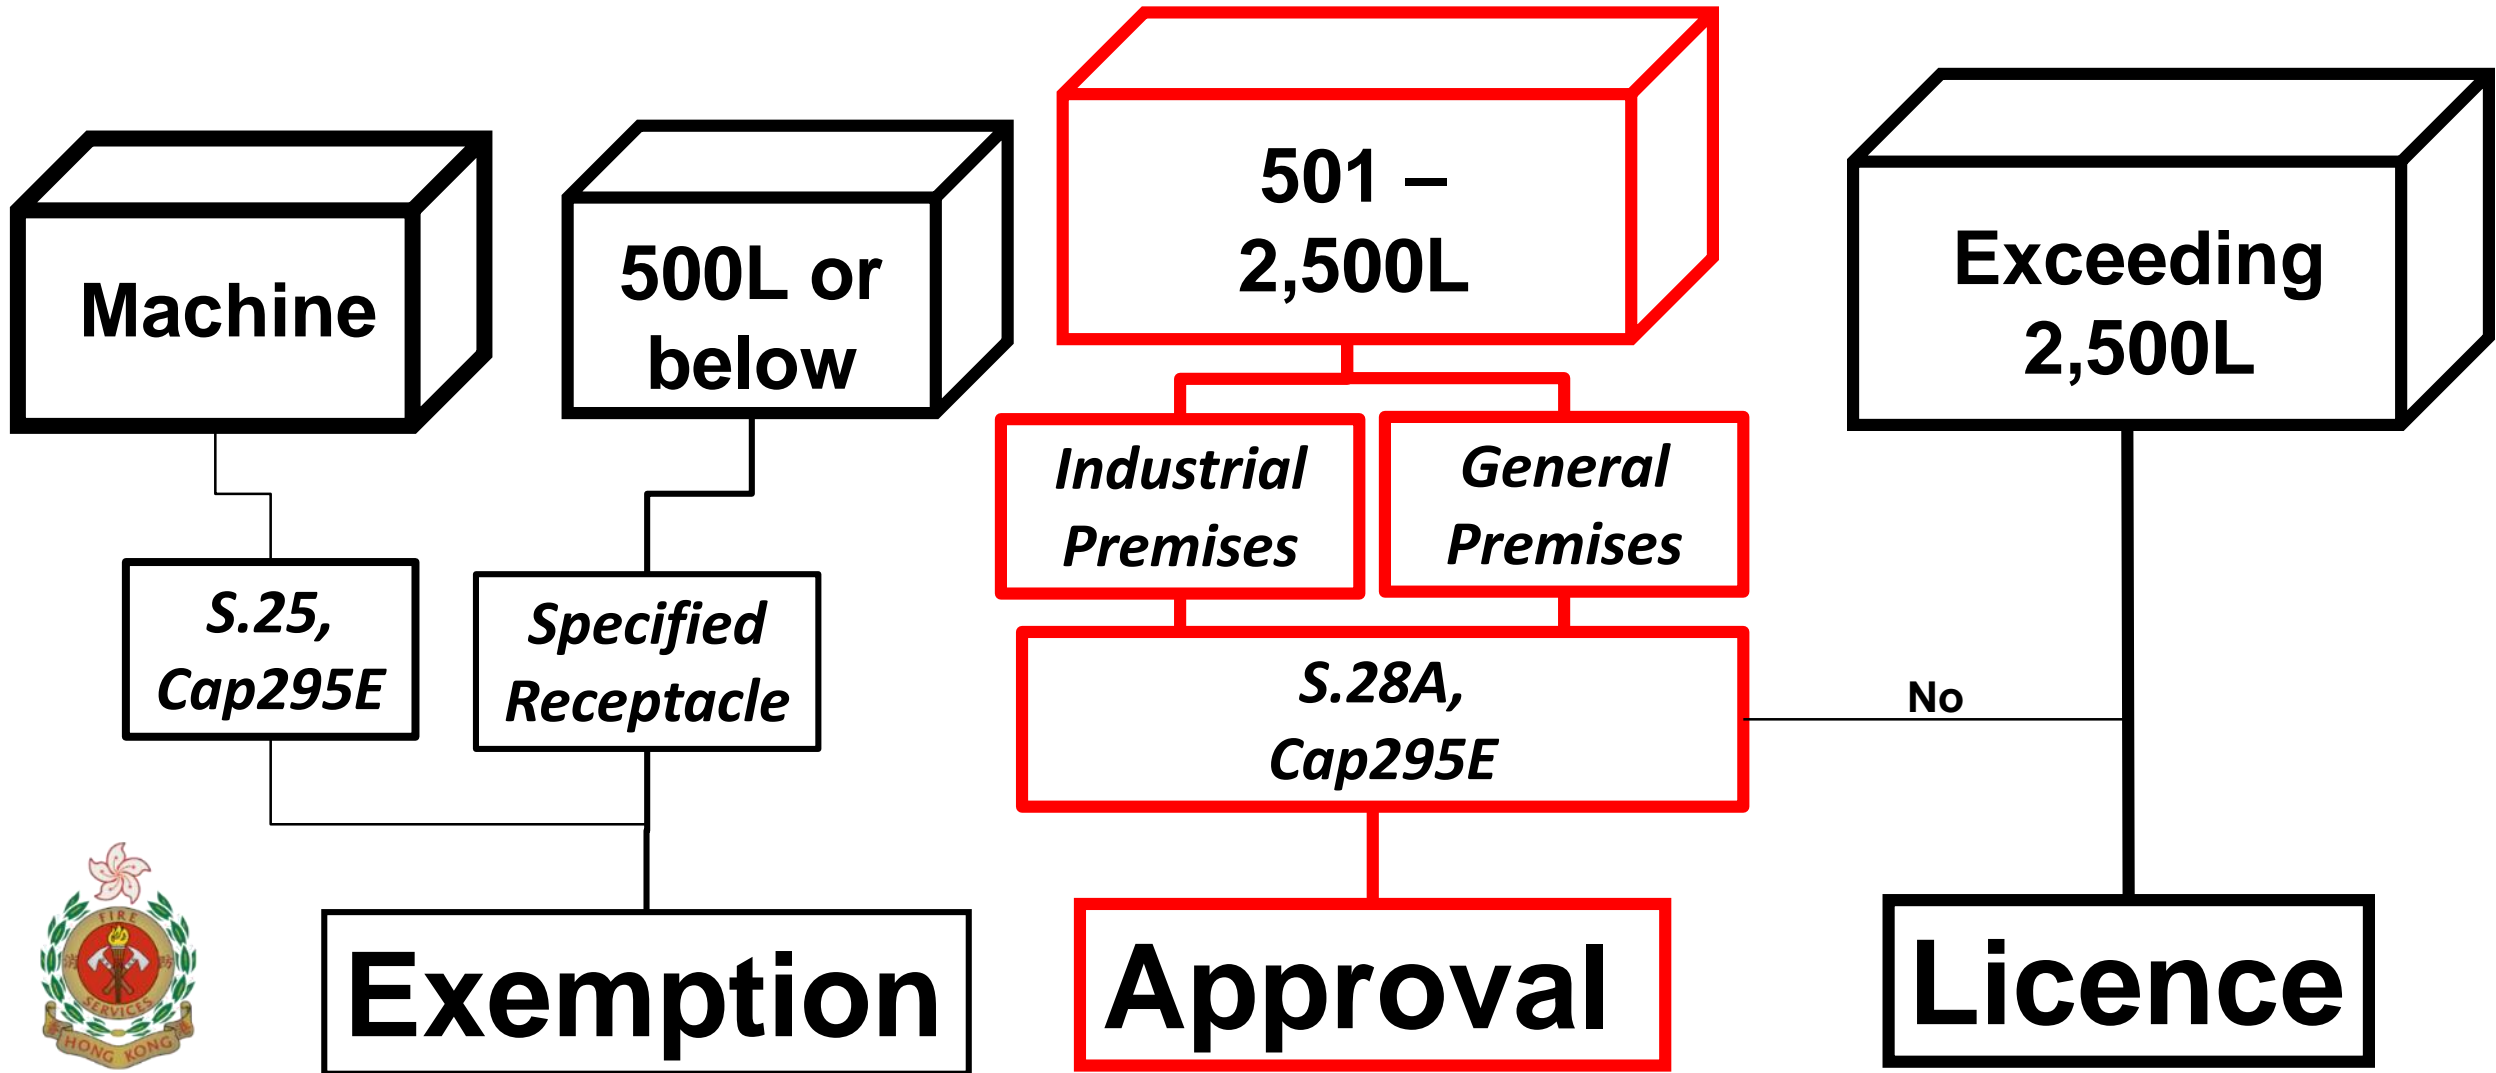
Machine

500L or below

501 – 2,500L

Exceeding 2,500L

Industrial Premises

General Premises

S.25, Cap295E

Specified Receptacle

S.28A, Cap295E

No

FIRE SERVICES HONG KONG

Exemption

Approval

Licence